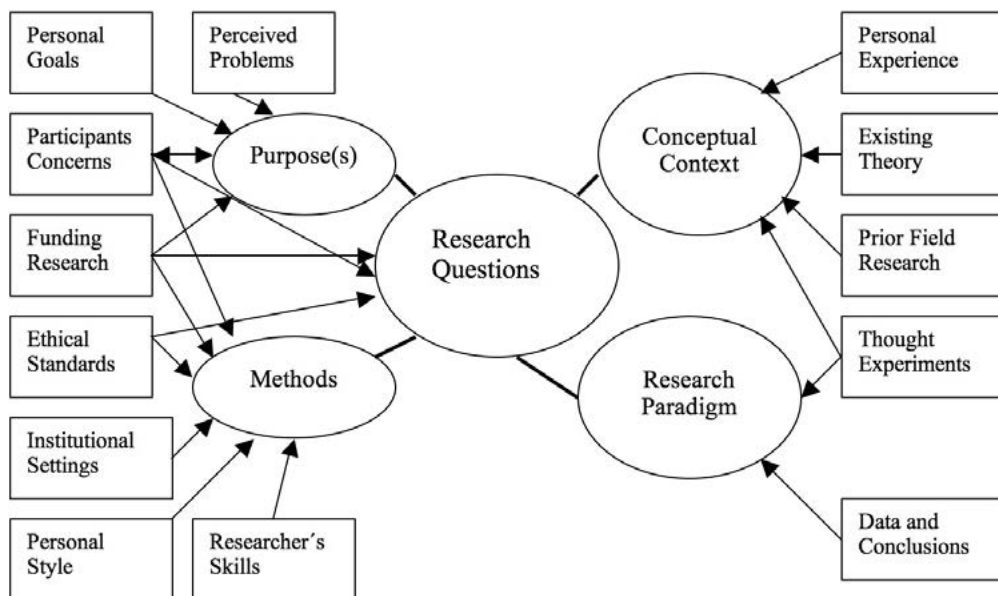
Personal Goals

Perceived Problems

Participants Concerns

Purpose(s)

Funding Research

Ethical Standards

Methods

Institutional Settings

Personal Style

Researcher´s Skills

Research Questions

Conceptual Context

Personal Experience

Existing Theory

Prior Field Research

Thought Experiments

Research Paradigm

Data and Conclusions